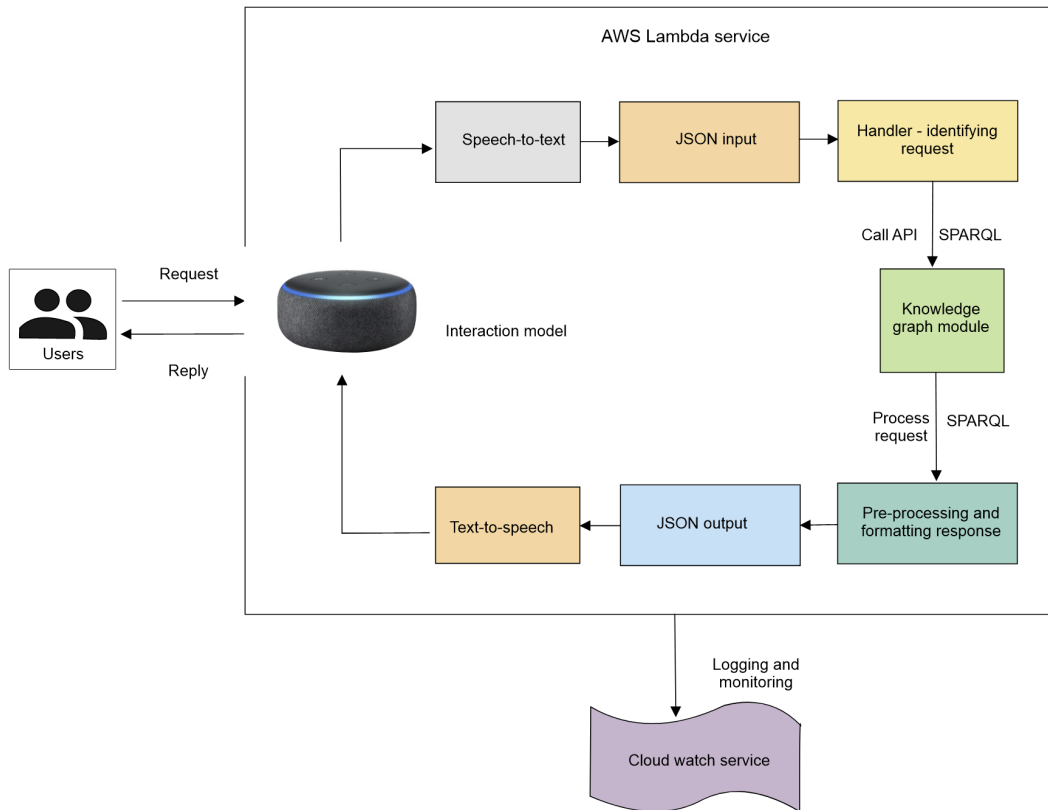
AWS Lambda service

Speech-to-text

JSON input

Handler - identifying request

Call API

SPARQL

Request

Users

Reply

Interaction model

Knowledge graph module

Process request

SPARQL

Text-to-speech

JSON output

Pre-processing and formatting response

Logging and monitoring

Cloud watch service